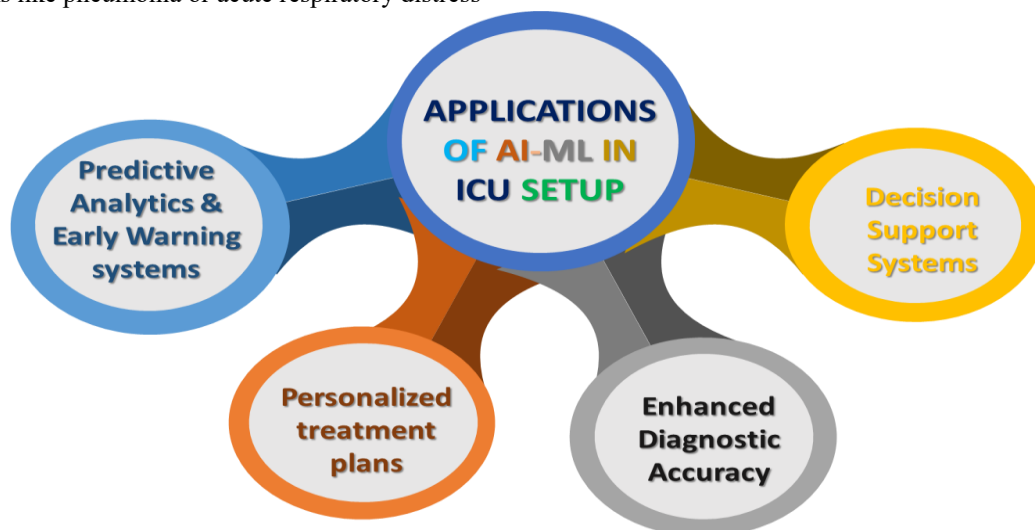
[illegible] like pneumonia or acute respiratory distress

APPLICATIONS OF AI-ML IN ICU SETUP

Predictive Analytics & Early Warning systems

Decision Support Systems

Personalized treatment plans

Enhanced Diagnostic Accuracy